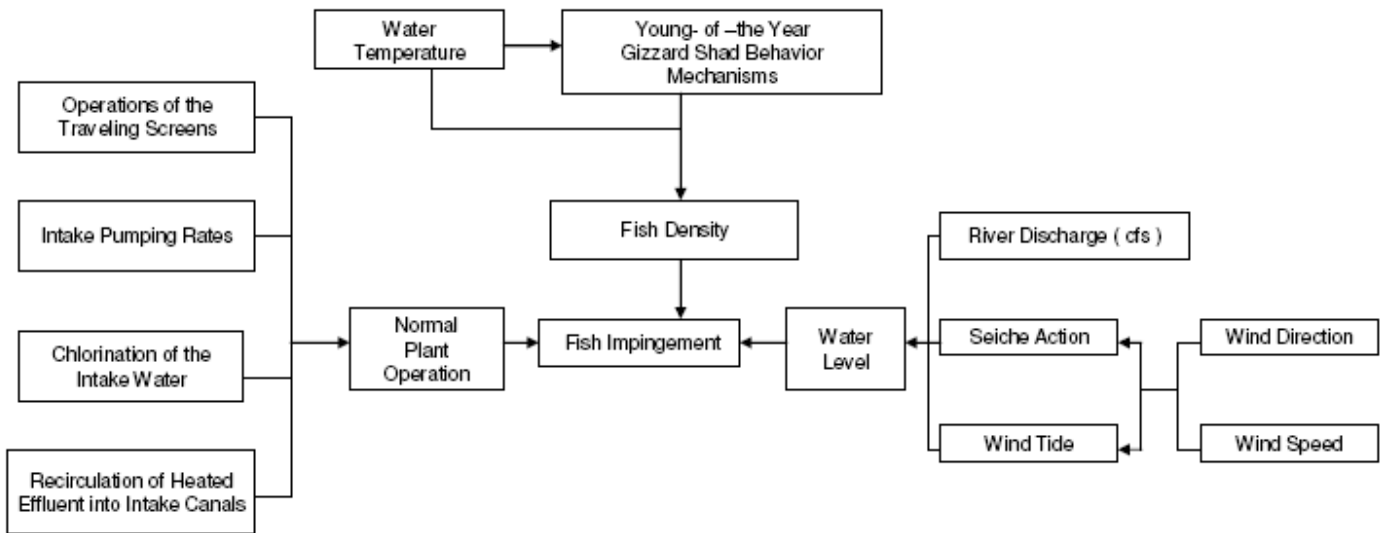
Water Temperature

Young- of –the Year Gizzard Shad Behavior Mechanisms

Operations of the Traveling Screens

Intake Pumping Rates

Chlorination of the Intake Water

Recirculation of Heated Effluent into Intake Canals

Fish Density

Normal Plant Operation

Fish Impingement

Water Level

River Discharge ( cfs )

Seiche Action

Wind Tide

Wind Direction

Wind Speed